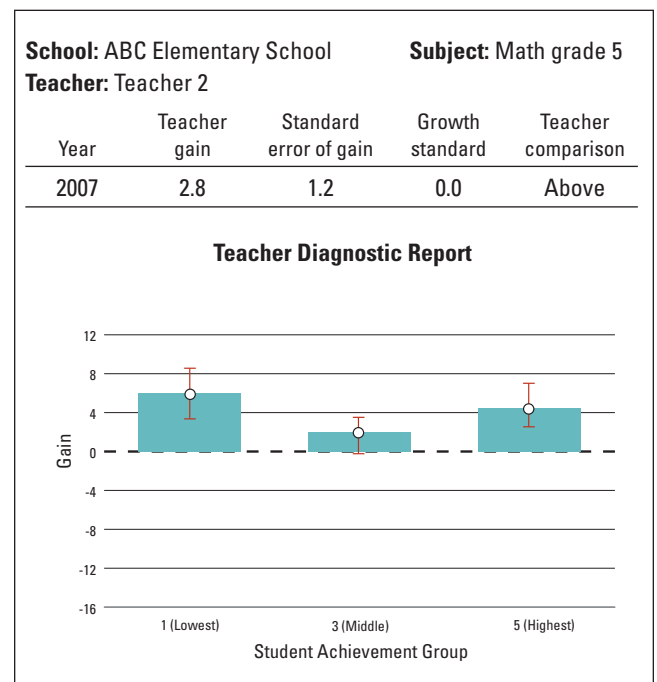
**School:** ABC Elementary School **Subject:** Math grade 5
**Teacher:** Teacher 2

| Year | Teacher gain | Standard error of gain | Growth standard | Teacher comparison |
|---|---|---|---|---|
| 2007 | 2.8 | 1.2 | 0.0 | Above |

**Teacher Diagnostic Report**

12
8
4
0
-4
-8
-12
-16

Gain

1 (Lowest) 3 (Middle) 5 (Highest)

Student Achievement Group